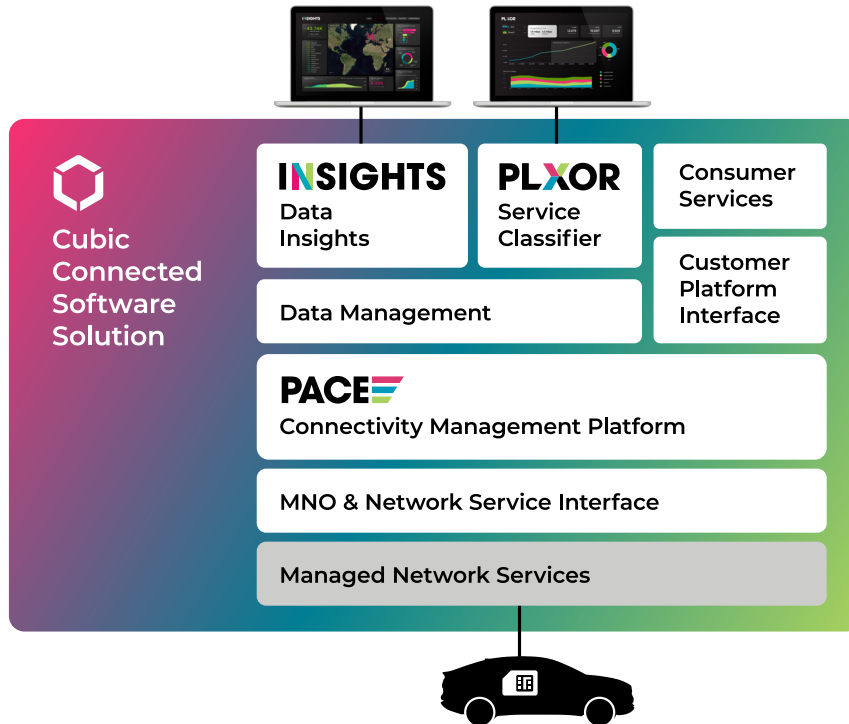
Cubic Connected Software Solution

INSIGHTS
Data Insights

PLXOR
Service Classifier

Consumer Services

Customer Platform Interface

Data Management

PACE
Connectivity Management Platform

MNO & Network Service Interface

Managed Network Services